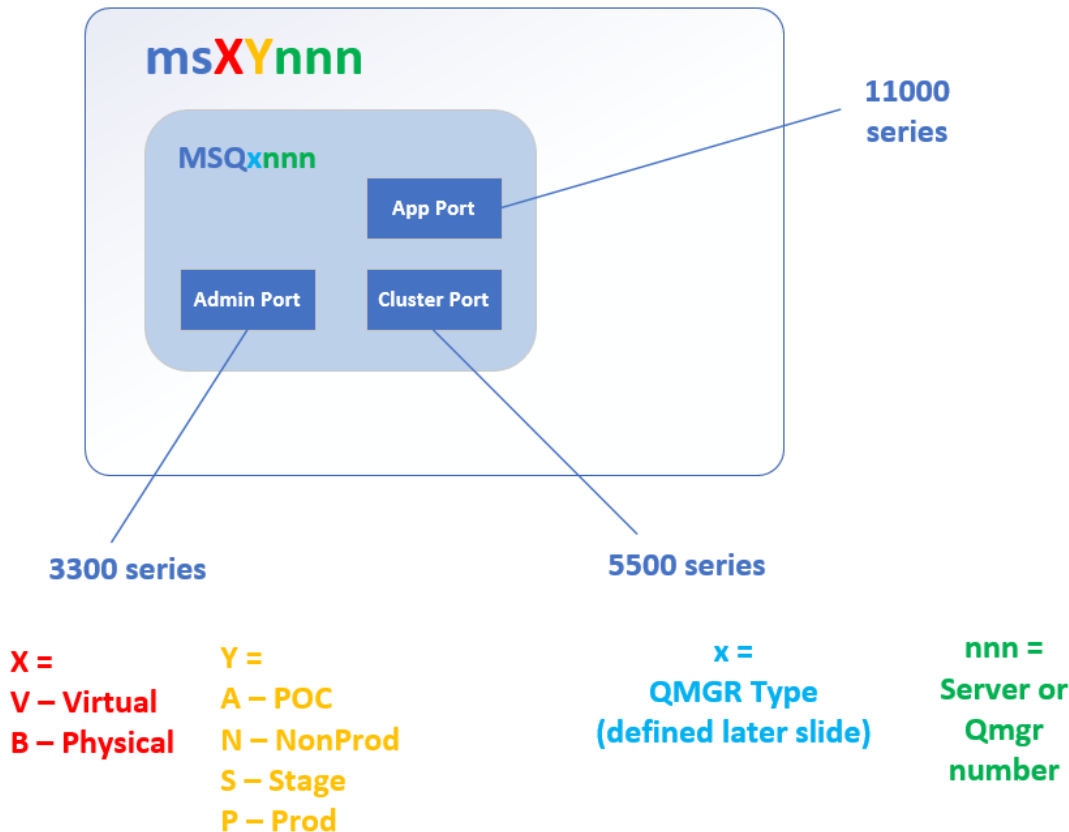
msXYnnn

11000 series

MSQxnnn

App Port

Admin Port

Cluster Port

3300 series

5500 series

X =
V – Virtual
B – Physical

Y =
A – POC
N – NonProd
S – Stage
P – Prod

x =
QMGR Type
(defined later slide)

nnn =
Server or
Qmgr
number